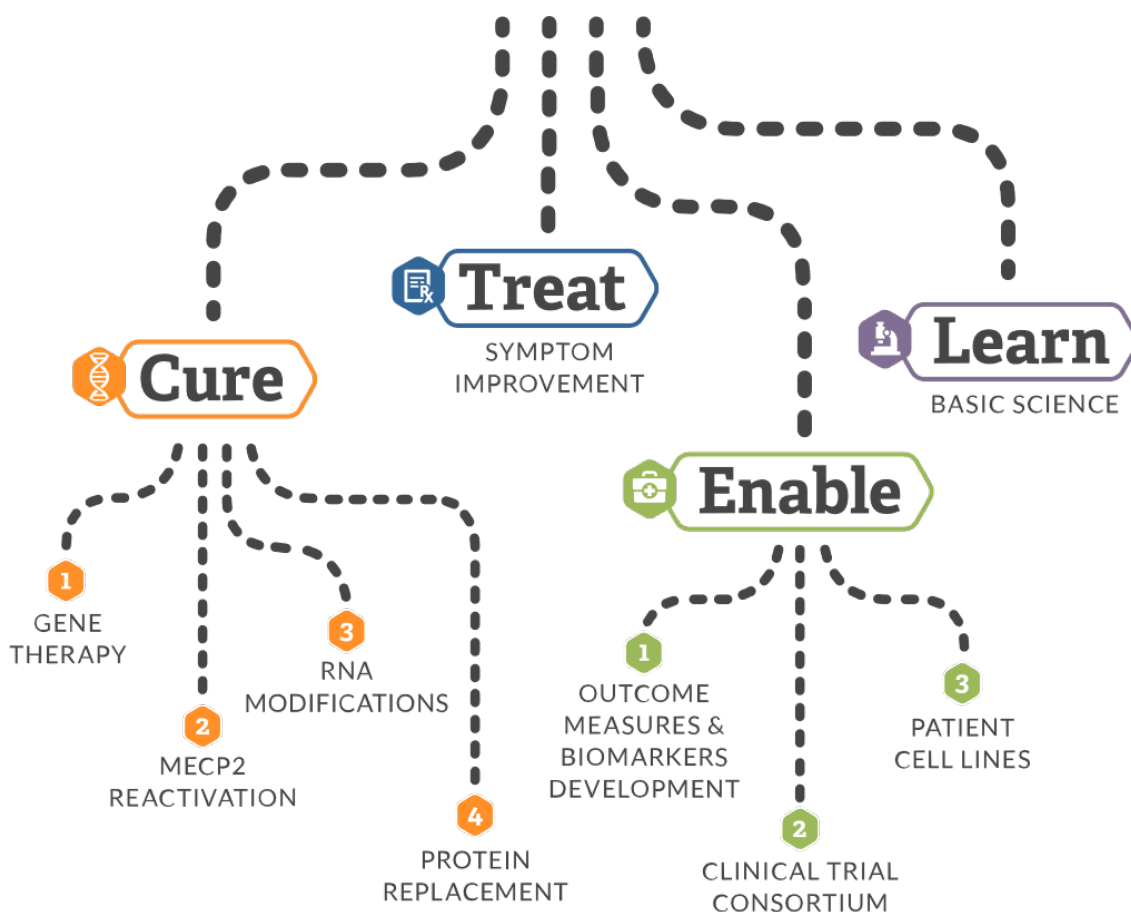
Treat
SYMPTOM IMPROVEMENT

Learn
BASIC SCIENCE

Cure

1
GENE THERAPY

2
MECP2 REACTIVATION

3
RNA MODIFICATIONS

4
PROTEIN REPLACEMENT

Enable

1
OUTCOME MEASURES & BIOMARKERS DEVELOPMENT

2
CLINICAL TRIAL CONSORTIUM

3
PATIENT CELL LINES